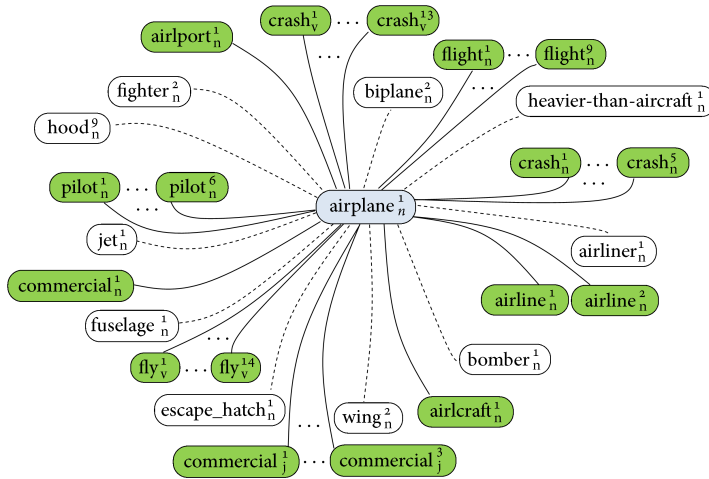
airport$^1_n$

crash$^1_v$ . . . crash$^{13}_v$

. . .

flight$^1_n$ . . . flight$^9_n$

fighter$^2_n$

biplane$^2_n$

. . .

heavier-than-aircraft$^1_n$

hood$^9_n$

crash$^1_n$ . . . crash$^5_n$

. . .

pilot$^1_n$ . . . pilot$^6_n$

. . .

airplane$^1_n$

jet$^1_n$

airliner$^1_n$

commercial$^1_n$

airline$^1_n$

airline$^2_n$

fuselage$^1_n$

. . .

fly$^1_v$ . . . fly$^{14}_v$

bomber$^1_n$

escape_hatch$^1_n$

wing$^2_n$

airlcraft$^1_n$

. . .

commercial$^1_j$ . . . commercial$^3_j$